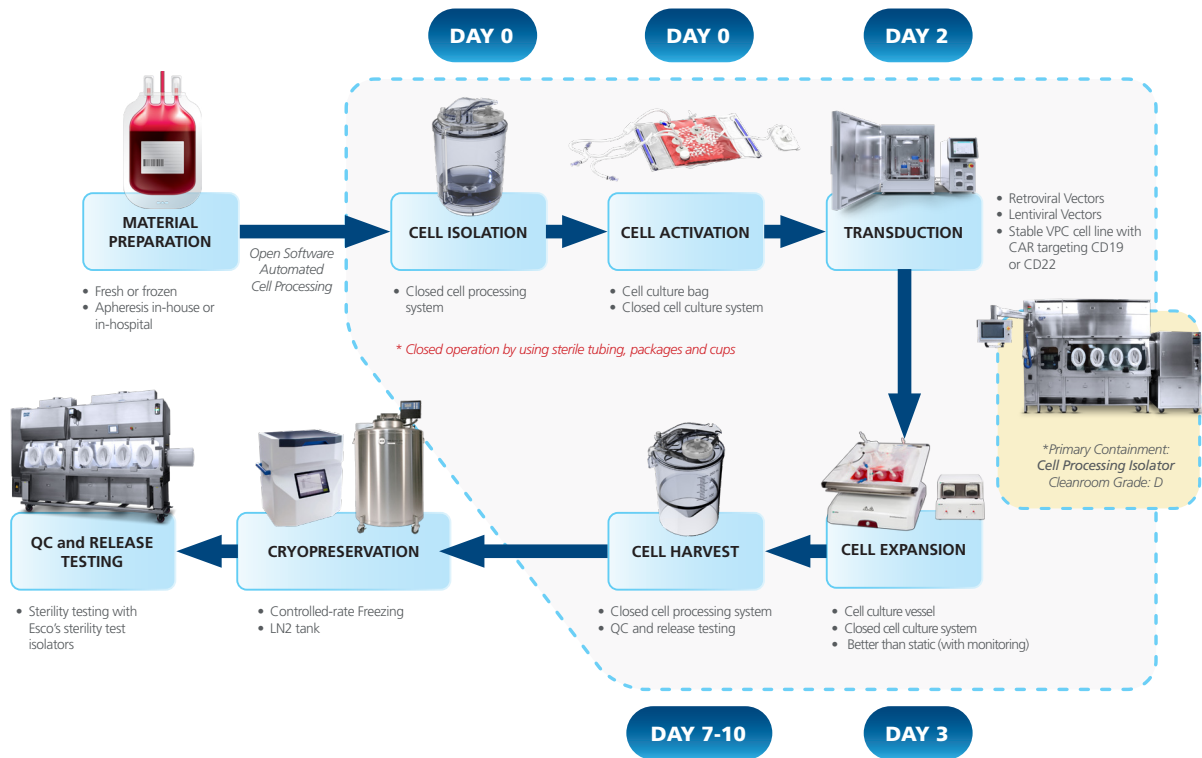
DAY 0

DAY 0

DAY 2

MATERIAL PREPARATION

• Fresh or frozen
• Apheresis in-house or in-hospital

Open Software Automated Cell Processing

CELL ISOLATION

• Closed cell processing system

CELL ACTIVATION

• Cell culture bag
• Closed cell culture system

TRANSDUCTION

• Retroviral Vectors
• Lentiviral Vectors
• Stable VPC cell line with CAR targeting CD19 or CD22

* Closed operation by using sterile tubing, packages and cups

*Primary Containment: Cell Processing Isolator Cleanroom Grade: D

QC and RELEASE TESTING

• Sterility testing with Esco's sterility test isolators

CRYOPRESERVATION

• Controlled-rate Freezing
• LN2 tank

CELL HARVEST

• Closed cell processing system
• QC and release testing

CELL EXPANSION

• Cell culture vessel
• Closed cell culture system
• Better than static (with monitoring)

DAY 7-10

DAY 3